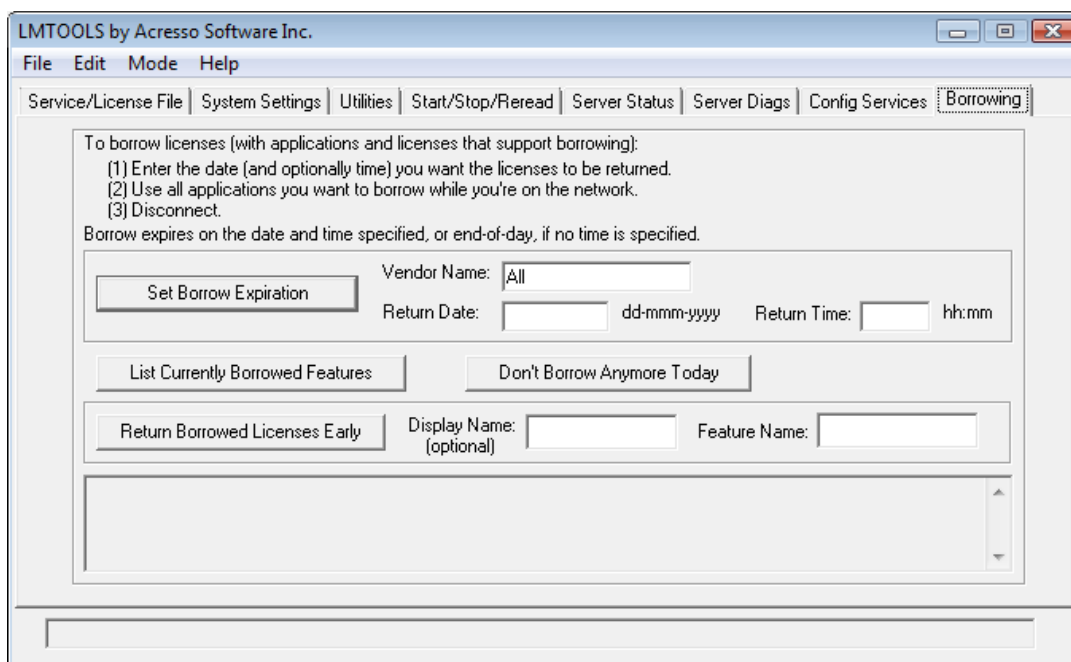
LMTOOLS by Acresso Software Inc.

File Edit Mode Help

Service/License File | System Settings | Utilities | Start/Stop/Reread | Server Status | Server Diags | Config Services | Borrowing

To borrow licenses (with applications and licenses that support borrowing):
(1) Enter the date (and optionally time) you want the licenses to be returned.
(2) Use all applications you want to borrow while you're on the network.
(3) Disconnect.
Borrow expires on the date and time specified, or end-of-day, if no time is specified.

Set Borrow Expiration

Vendor Name: All

Return Date: dd-mmm-yyyy Return Time: hh:mm

List Currently Borrowed Features

Don't Borrow Anymore Today

Return Borrowed Licenses Early

Display Name: (optional)

Feature Name: